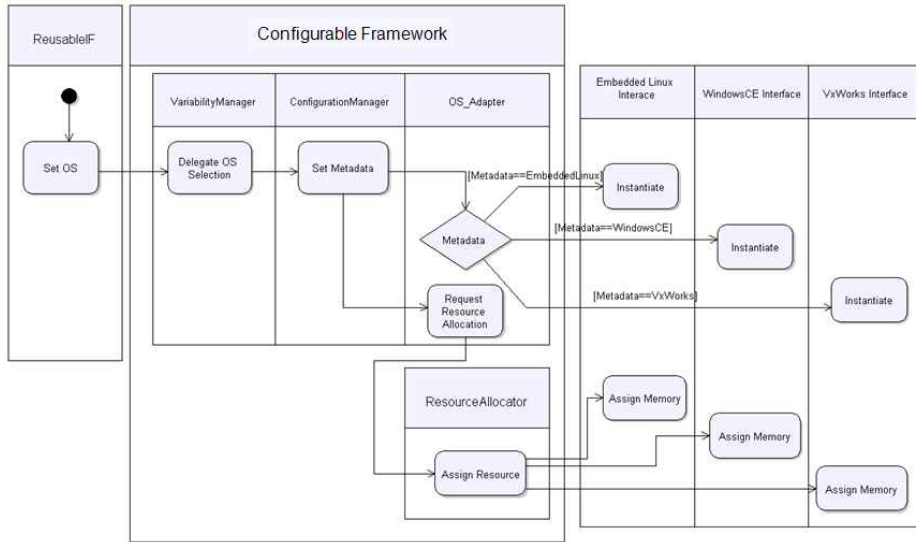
ReusableIF

Set OS

Configurable Framework

VariabilityManager

ConfigurationManager

OS_Adapter

Delegate OS Selection

Set Metadata

Metadata

Request Resource Allocation

ResourceAllocator

Assign Resource

Embedded Linux Interace

WindowsCE Interface

VxWorks Interface

[Metadata==EmbeddedLinux]

[Metadata==WindowsCE]

[Metadata==VxWorks]

Instantiate

Instantiate

Instantiate

Assign Memory

Assign Memory

Assign Memory